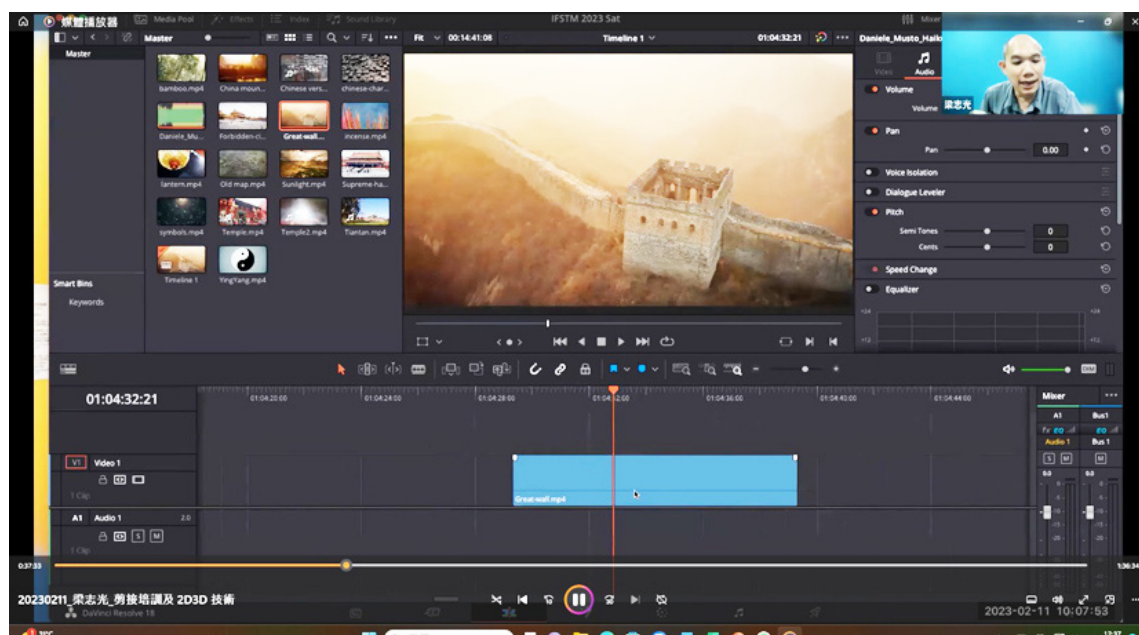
媒體播放器

Media Pool Effects Index Sound Library

IFSTM 2023 Sat

Mixer

Master

Fit 00:14:41:06

Timeline 1

01:04:32:21

Daniele_Musto_Haik

Master

bamboo.mp4 China moun... Chinese vers... chinese-char...

Daniele_Mu... Forbidden-ci... Great-wall... incense.mp4

lantern.mp4 Old map.mp4 Sunlight.mp4 Supreme ha...

symbols.mp4 Temple.mp4 Temple2.mp4 Tiantan.mp4

Timeline 1 YingYang.mp4

Smart Bins

Keywords

Video Audio

Volume

Volume

梁志光

Pan

Pan 0.00

Voice Isolation

Dialogue Leveler

Pitch

Semi Tones 0

Cents 0

Speed Change

Equalizer

01:04:32:21

01:04:20:00 01:04:24:00 01:04:28:00 01:04:32:00 01:04:36:00 01:04:40:00 01:04:44:00

V1 Video 1

1 Clip

Great-wall.mp4

A1 Audio 1 2.0

1 Clip

Mixer

A1 Bus1

Audio 1 Bus 1

S M M

0.0 0.0

0:37:33

1:36:34

20230211_梁志光_剪接培訓及 2D3D 技術

DaVinci Resolve 18

2023-02-11 10:07:53